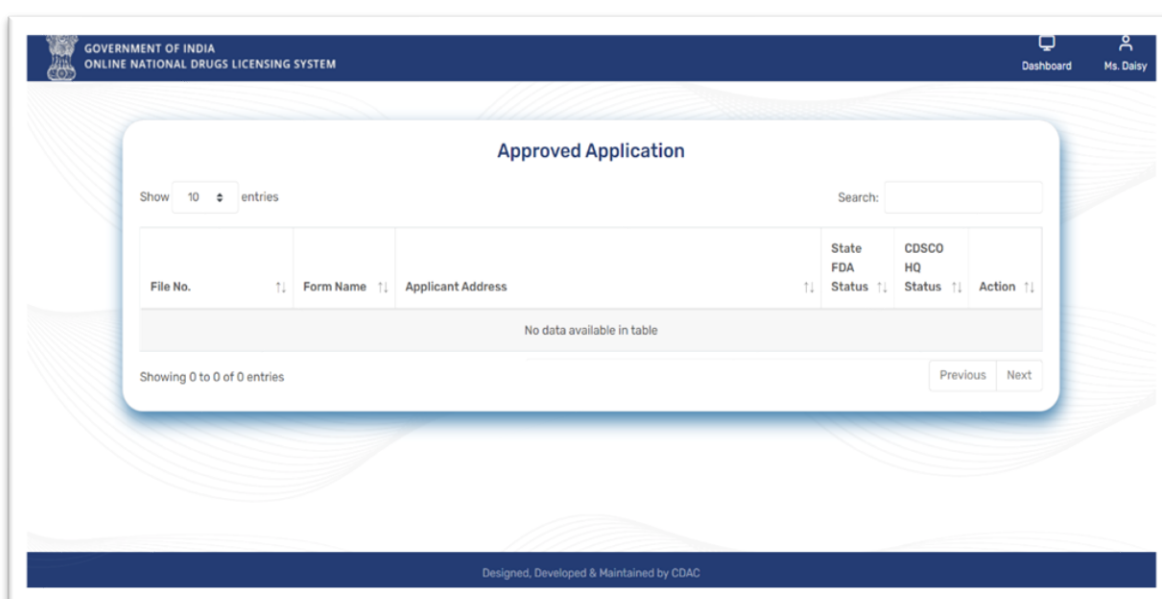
GOVERNMENT OF INDIA
ONLINE NATIONAL DRUGS LICENSING SYSTEM

Dashboard Ms. Daisy

Approved Application

Show 10 entries

Search:

| File No. | Form Name | Applicant Address | State FDA Status | CDSCO HQ Status | Action |
|---|---|---|---|---|---|
| No data available in table | | | | | |

Showing 0 to 0 of 0 entries

Previous Next

Designed, Developed & Maintained by CDAC